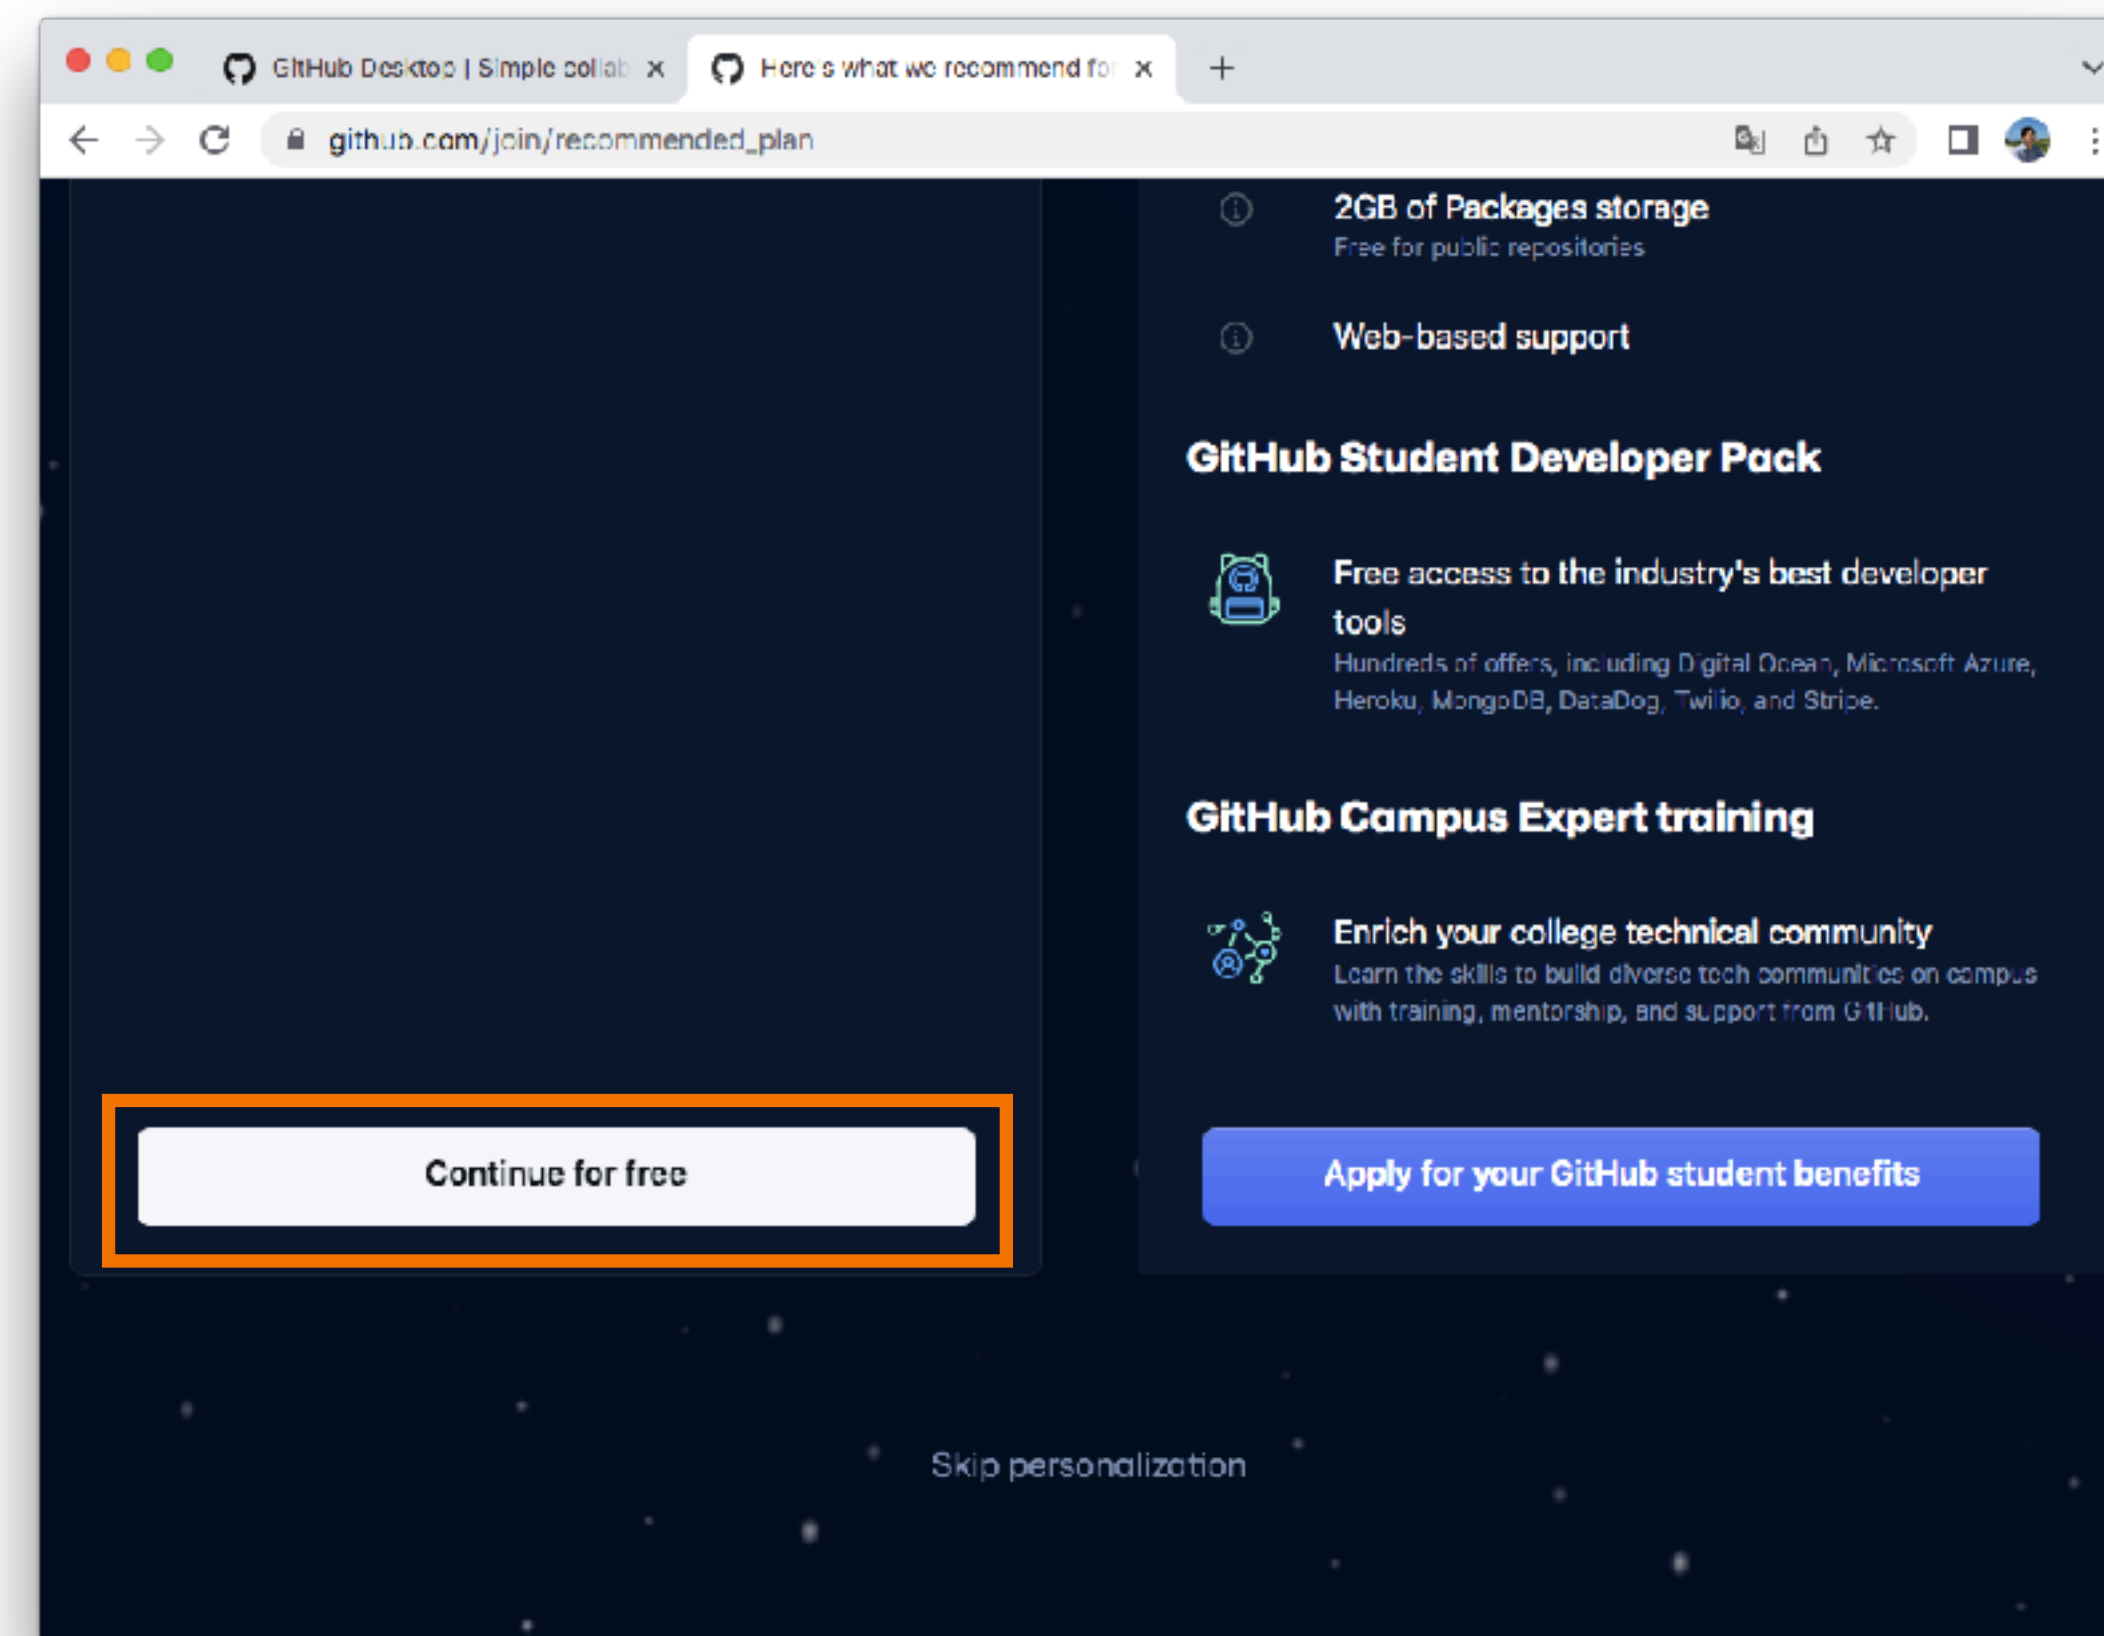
GitHub Desktop | Simple collab
Here's what we recommend fo

github.com/join/recommended_plan

2GB of Packages storage
Free for public repositories

Web-based support

GitHub Student Developer Pack

Free access to the industry's best developer tools
Hundreds of offers, including Digital Ocean, Microsoft Azure, Heroku, MongoDB, DataDog, Twilio, and Stripe.

GitHub Campus Expert training

Enrich your college technical community
Learn the skills to build diverse tech communities on campus with training, mentorship, and support from GitHub.

Continue for free

Apply for your GitHub student benefits

Skip personalization